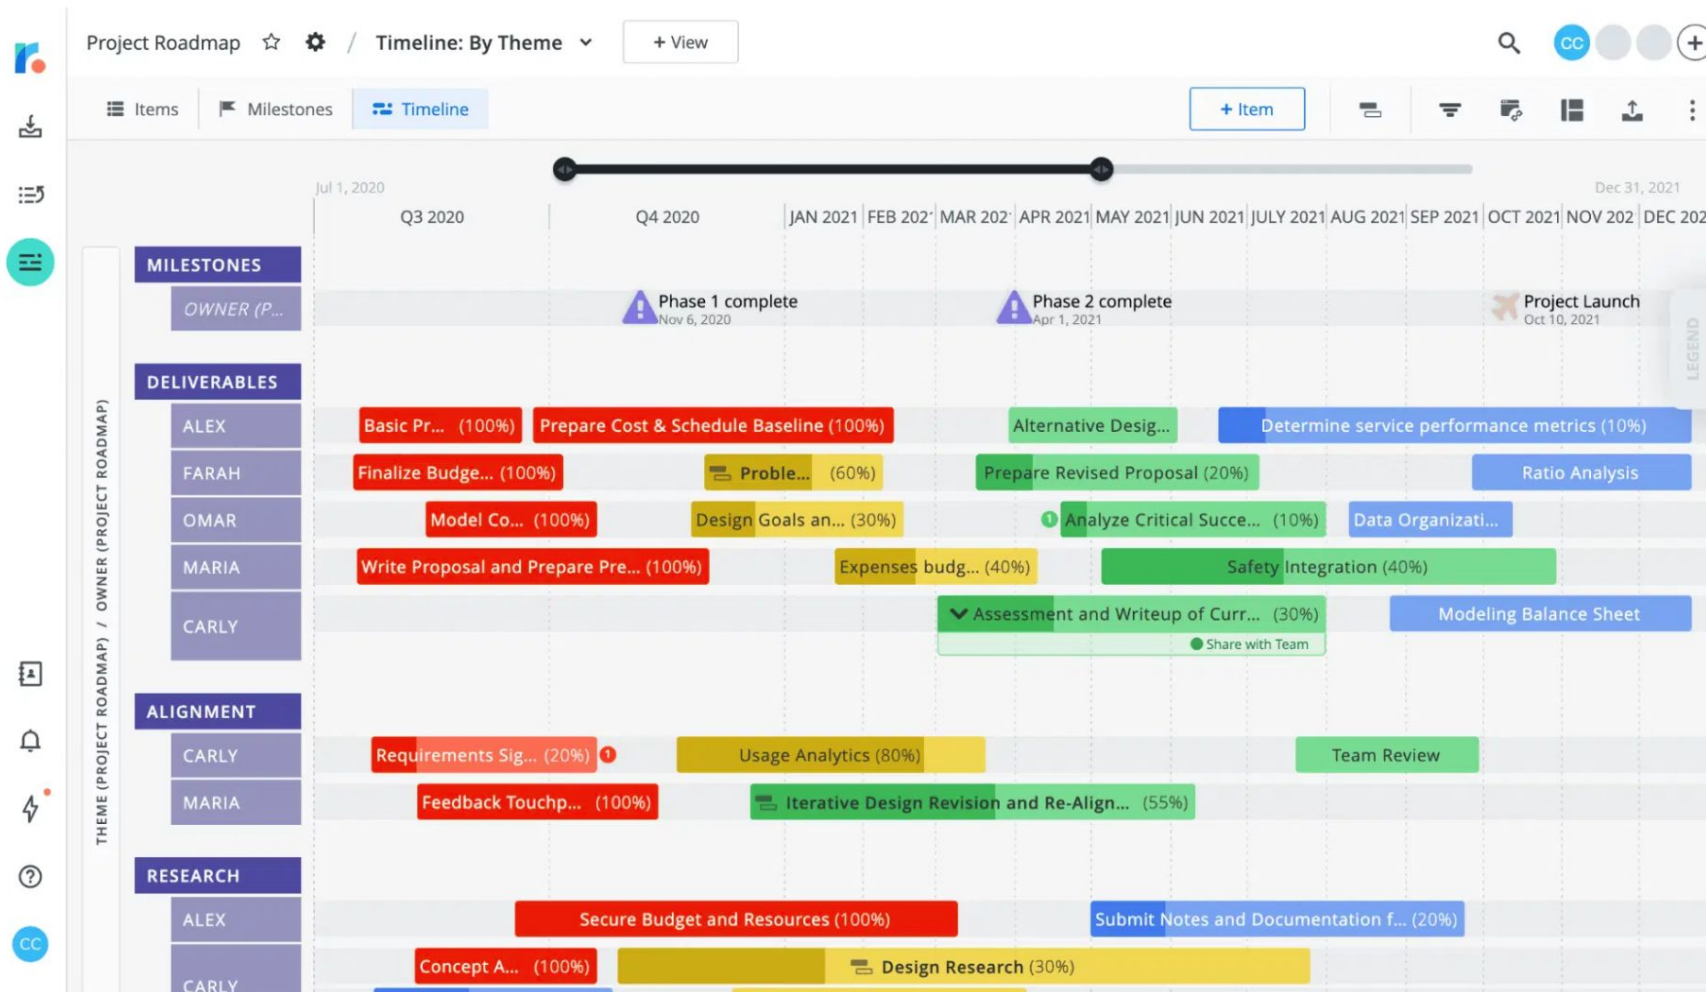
Project Roadmap / Timeline: By Theme + View

CC

Items Milestones Timeline

+ Item

Jul 1, 2020 Dec 31, 2021

Q3 2020 Q4 2020 JAN 2021 FEB 202 MAR 202 APR 2021 MAY 2021 JUN 2021 JULY 2021 AUG 2021 SEP 2021 OCT 2021 NOV 202 DEC 202

THEME (PROJECT ROADMAP) / OWNER (PROJECT ROADMAP)

MILESTONES
OWNER (P...
Phase 1 complete Nov 6, 2020
Phase 2 complete Apr 1, 2021
Project Launch Oct 10, 2021

LEGEND

DELIVERABLES
ALEX
Basic Pr... (100%)
Prepare Cost & Schedule Baseline (100%)
Alternative Desig...
Determine service performance metrics (10%)
FARAH
Finalize Budge... (100%)
Proble... (60%)
Prepare Revised Proposal (20%)
Ratio Analysis
OMAR
Model Co... (100%)
Design Goals an... (30%)
Analyze Critical Succe... (10%)
Data Organizati...
MARIA
Write Proposal and Prepare Pre... (100%)
Expenses budg... (40%)
Safety Integration (40%)
CARLY
Assessment and Writeup of Curr... (30%)
Share with Team
Modeling Balance Sheet

ALIGNMENT
CARLY
Requirements Sig... (20%)
Usage Analytics (80%)
Team Review
MARIA
Feedback Touchp... (100%)
Iterative Design Revision and Re-Align... (55%)

RESEARCH
ALEX
Secure Budget and Resources (100%)
Submit Notes and Documentation f... (20%)
CARLY
Concept A... (100%)
Design Research (30%)

CC